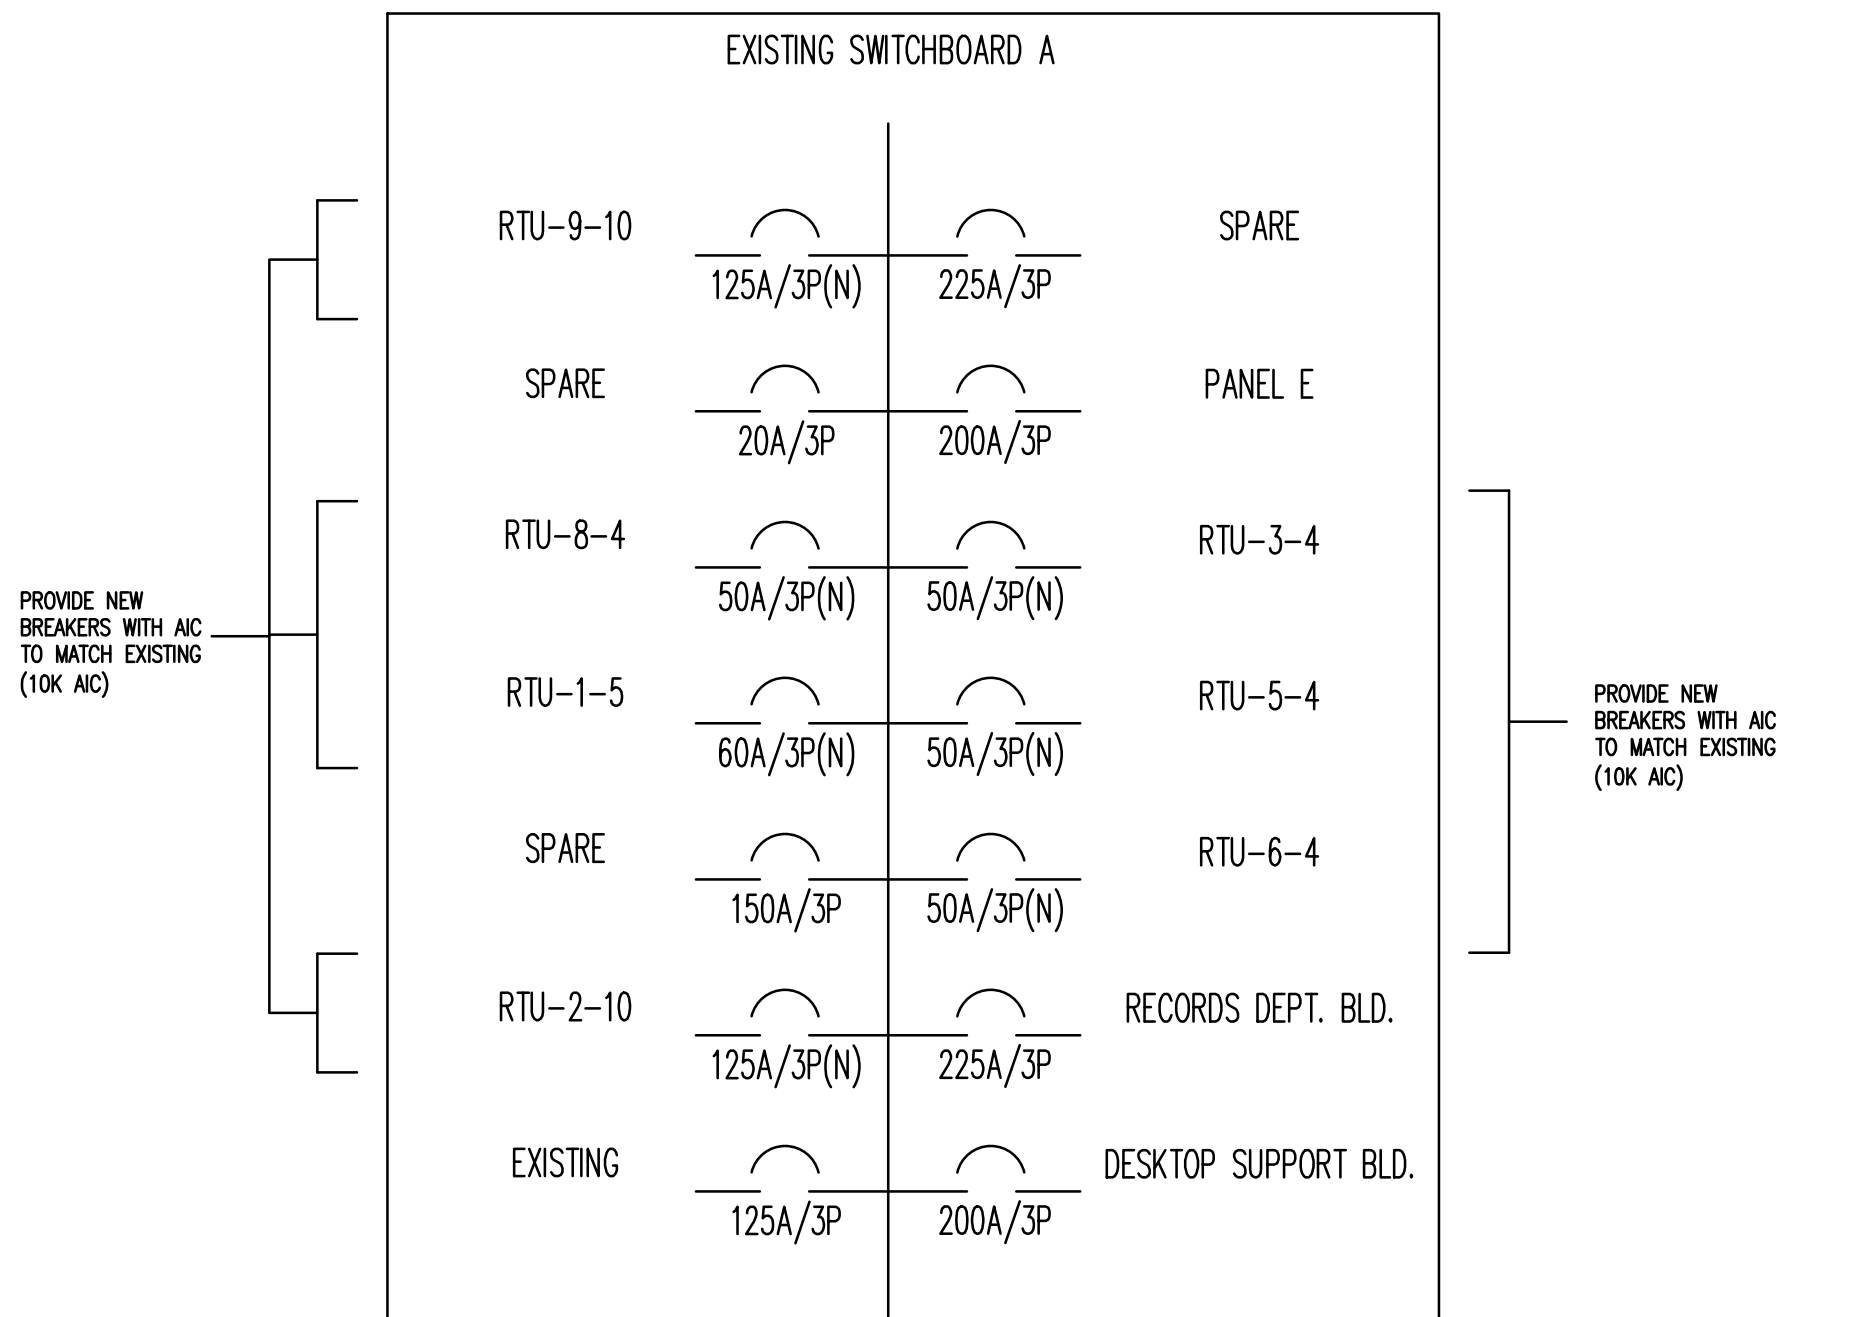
EXISTING SWITCHBOARD A

PROVIDE NEW BREAKERS WITH AIC TO MATCH EXISTING (10K AIC)

RTU-9-10
125A/3P(N)
225A/3P
SPARE

SPARE
20A/3P
200A/3P
PANEL E

RTU-8-4
50A/3P(N)
50A/3P(N)
RTU-3-4

RTU-1-5
60A/3P(N)
50A/3P(N)
RTU-5-4

SPARE
150A/3P
50A/3P(N)
RTU-6-4

RTU-2-10
125A/3P(N)
225A/3P
RECORDS DEPT. BLD.

EXISTING
125A/3P
200A/3P
DESKTOP SUPPORT BLD.

PROVIDE NEW BREAKERS WITH AIC TO MATCH EXISTING (10K AIC)